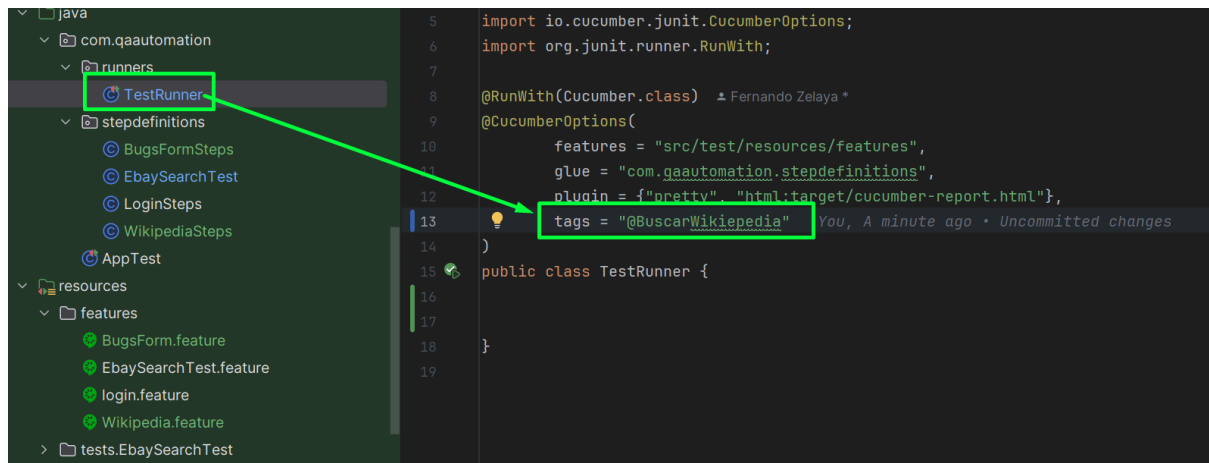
java
com.qaautomation
runners
TestRunner
stepdefinitions
BugsFormSteps
EbaySearchTest
LoginSteps
WikipediaSteps
AppTest
resources
features
BugsForm.feature
EbaySearchTest.feature
login.feature
Wikipedia.feature
tests.EbaySearchTest

5 import io.cucumber.junit.CucumberOptions;
6 import org.junit.runner.RunWith;
7
8 @RunWith(Cucumber.class) Fernando Zelaya *
9 @CucumberOptions(
10 features = "src/test/resources/features",
11 glue = "com.qaautomation.stepdefinitions",
12 plugin = {"pretty", "html:target/cucumber-report.html"},
13 tags = "@BuscarWikiepedia" You, A minute ago • Uncommitted changes
14 )
15 public class TestRunner {
16
17
18 }
19